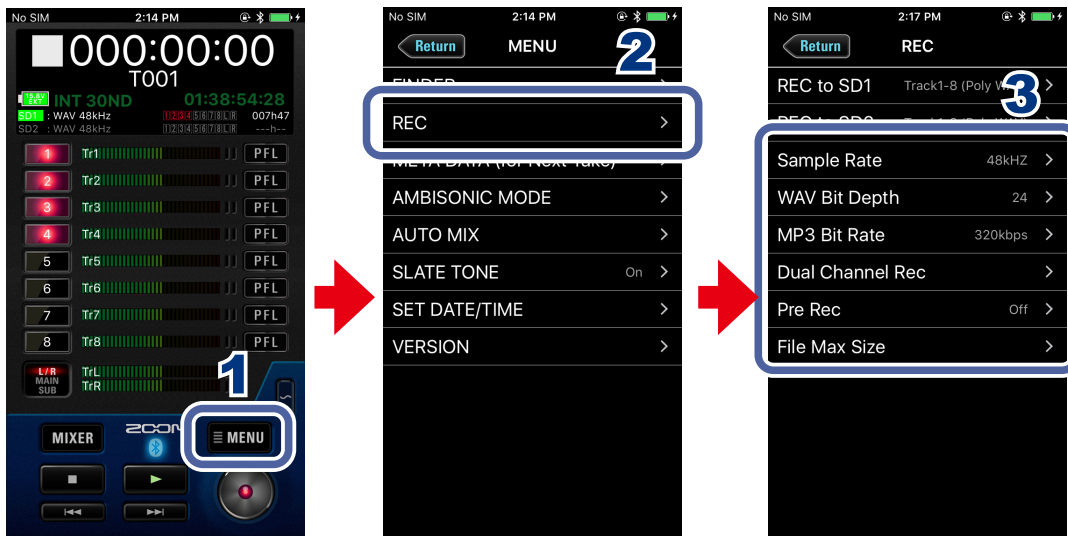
No SIM 2:14 PM

000:00:00
T001

15.8V EXT INT 30ND 01:38:54:28
SD1 : WAV 48kHz 12345678LR 007h47
SD2 : WAV 48kHz 12345678LR ---h--

1 Tr1 PFL
2 Tr2 PFL
3 Tr3 PFL
4 Tr4 PFL
5 Tr5 PFL
6 Tr6 PFL
7 Tr7 PFL
8 Tr8 PFL
L/R MAIN SUB TrL TrR

1

MIXER ZOOM ≡ MENU

No SIM 2:14 PM

Return MENU

2

FINDER
REC
META DATA (for Next Take)
AMBISONIC MODE
AUTO MIX
SLATE TONE On
SET DATE/TIME
VERSION

No SIM 2:17 PM

Return REC

REC to SD1 Track1-8 (Poly W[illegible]

3

REC to SD2 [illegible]
Sample Rate 48kHZ
WAV Bit Depth 24
MP3 Bit Rate 320kbps
Dual Channel Rec
Pre Rec Off
File Max Size